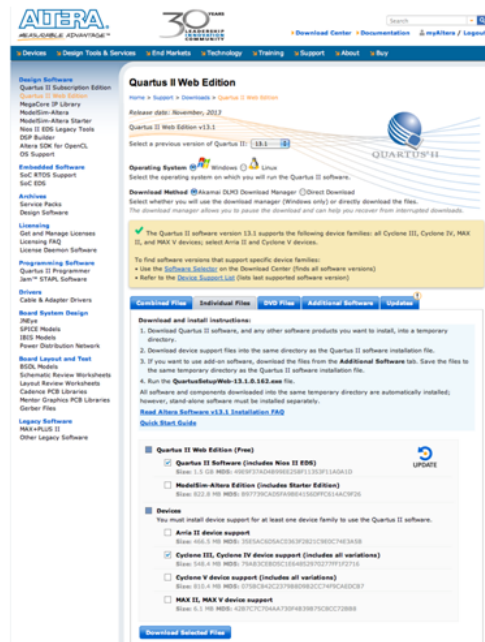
ALTERA. MEASURABLE ADVANTAGE

30 YEARS LEADERSHIP IN INNOVATION

Search

Download Center • Documentation • myAltera / Logout

Devices | Design Tools & Services | End Markets | Technology | Training | Support | About | Buy

Design Software
Quartus II Subscription Edition
Quartus II Web Edition
MegaCore IP Library
ModelSim-Altera
ModelSim-Altera Starter
Nios II EDS Legacy Tools
DSP Builder
Altera SDK for OpenCL
OS Support

Embedded Software
SoC RTOS Support
SoC EDS

Archives
Service Packs
Design Software

Licensing
Get and Manage Licenses
Licensing FAQ
License Daemon Software

Programming Software
Quartus II Programmer
Jam™ STAPL Software

Drivers
Cable & Adapter Drivers

Board System Design
JNEye
SPICE Models
IBIS Models
Power Distribution Network

Board Layout and Test
BSDL Models
Schematic Review Worksheets
Layout Review Worksheets
Cadence PCB Libraries
Mentor Graphics PCB Libraries
Gerber Files

Legacy Software
MAX+PLUS II
Other Legacy Software

Quartus II Web Edition

Home > Support > Downloads > Quartus II Web Edition

Release date: November, 2013

Quartus II Web Edition v13.1

Select a previous version of Quartus II: 13.1

QUARTUS II

Operating System Windows Linux
Select the operating system on which you will run the Quartus II software.

Download Method Akamai DLM3 Download Manager Direct Download
Select whether you will use the download manager (Windows only) or directly download the files.
The download manager allows you to pause the download and can help you recover from interrupted downloads.

The Quartus II software version 13.1 supports the following device families: all Cyclone III, Cyclone IV, MAX II, and MAX V devices; select Arria II and Cyclone V devices.

To find software versions that support specific device families:
• Use the Software Selector on the Download Center (finds all software versions)
• Refer to the Device Support List (lists last supported software version)

Combined Files | Individual Files | DVD Files | Additional Software | Updates

Download and install instructions:
1. Download Quartus II software, and any other software products you want to install, into a temporary directory.
2. Download device support files into the same directory as the Quartus II software installation file.
3. If you want to use add-on software, download the files from the Additional Software tab. Save the files to the same temporary directory as the Quartus II software installation file.
4. Run the QuartusSetupWeb-13.1.0.162.exe file.
All software and components downloaded into the same temporary directory are automatically installed; however, stand-alone software must be installed separately.
Read Altera Software v13.1 Installation FAQ
Quick Start Guide

Quartus II Web Edition (Free)
Quartus II Software (includes Nios II EDS)
Size: 1.5 GB MD5: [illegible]
UPDATE
ModelSim-Altera Edition (includes Starter Edition)
Size: 822.8 MB MD5: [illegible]

Devices
You must install device support for at least one device family to use the Quartus II software.
Arria II device support
Size: 466.5 MB MD5: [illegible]
Cyclone III, Cyclone IV device support (includes all variations)
Size: 548.4 MB MD5: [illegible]
Cyclone V device support (includes all variations)
Size: 810.4 MB MD5: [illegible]
MAX II, MAX V device support
Size: 6.1 MB MD5: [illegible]

Download Selected Files